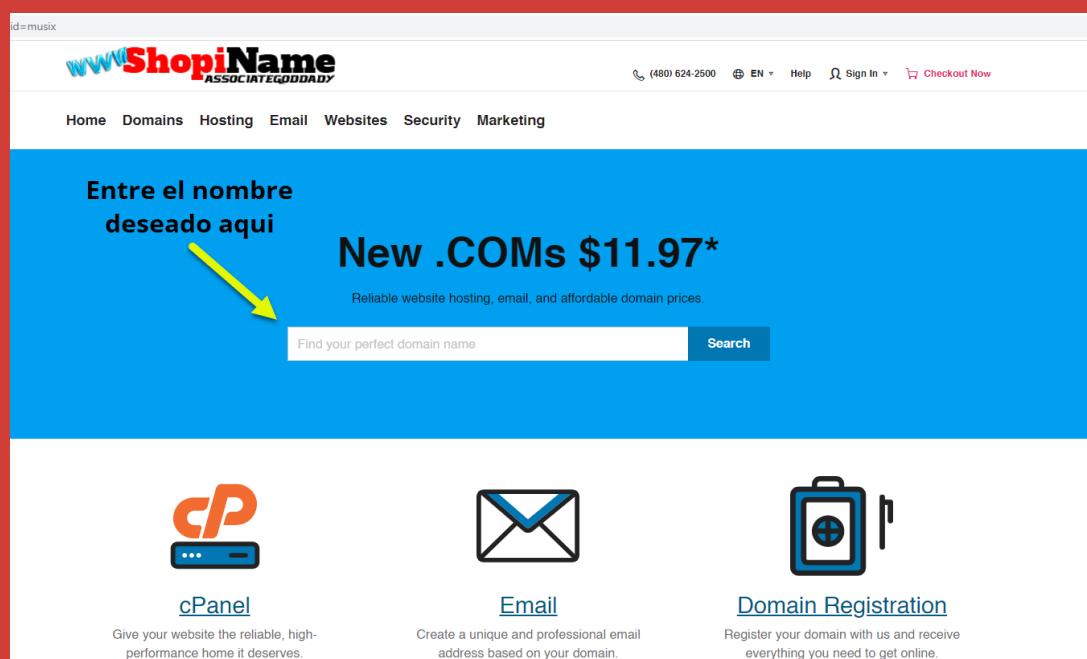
id=musix

wwwShopiName ASSOCIATEGODDADY

(480) 624-2500 EN Help Sign In Checkout Now

Home Domains Hosting Email Websites Security Marketing

Entre el nombre deseado aqui

New .COMs $11.97*

Reliable website hosting, email, and affordable domain prices.

Find your perfect domain name

Search

cP

cPanel

Give your website the reliable, high-performance home it deserves.

Email

Create a unique and professional email address based on your domain.

Domain Registration

Register your domain with us and receive everything you need to get online.